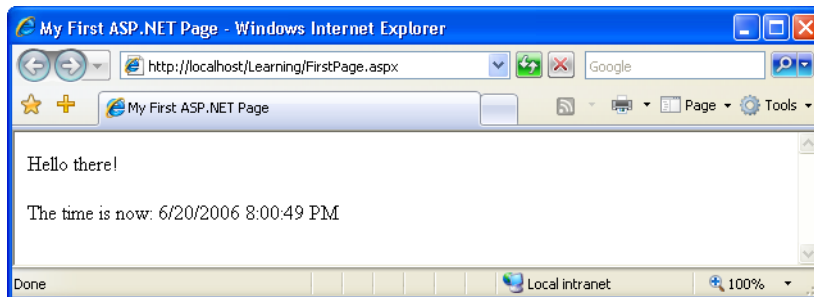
My First ASP.NET Page - Windows Internet Explorer

http://localhost/Learning/FirstPage.aspx

Google

My First ASP.NET Page

Page ▾ Tools ▾

Hello there!

The time is now: 6/20/2006 8:00:49 PM

Done

Local intranet

100%